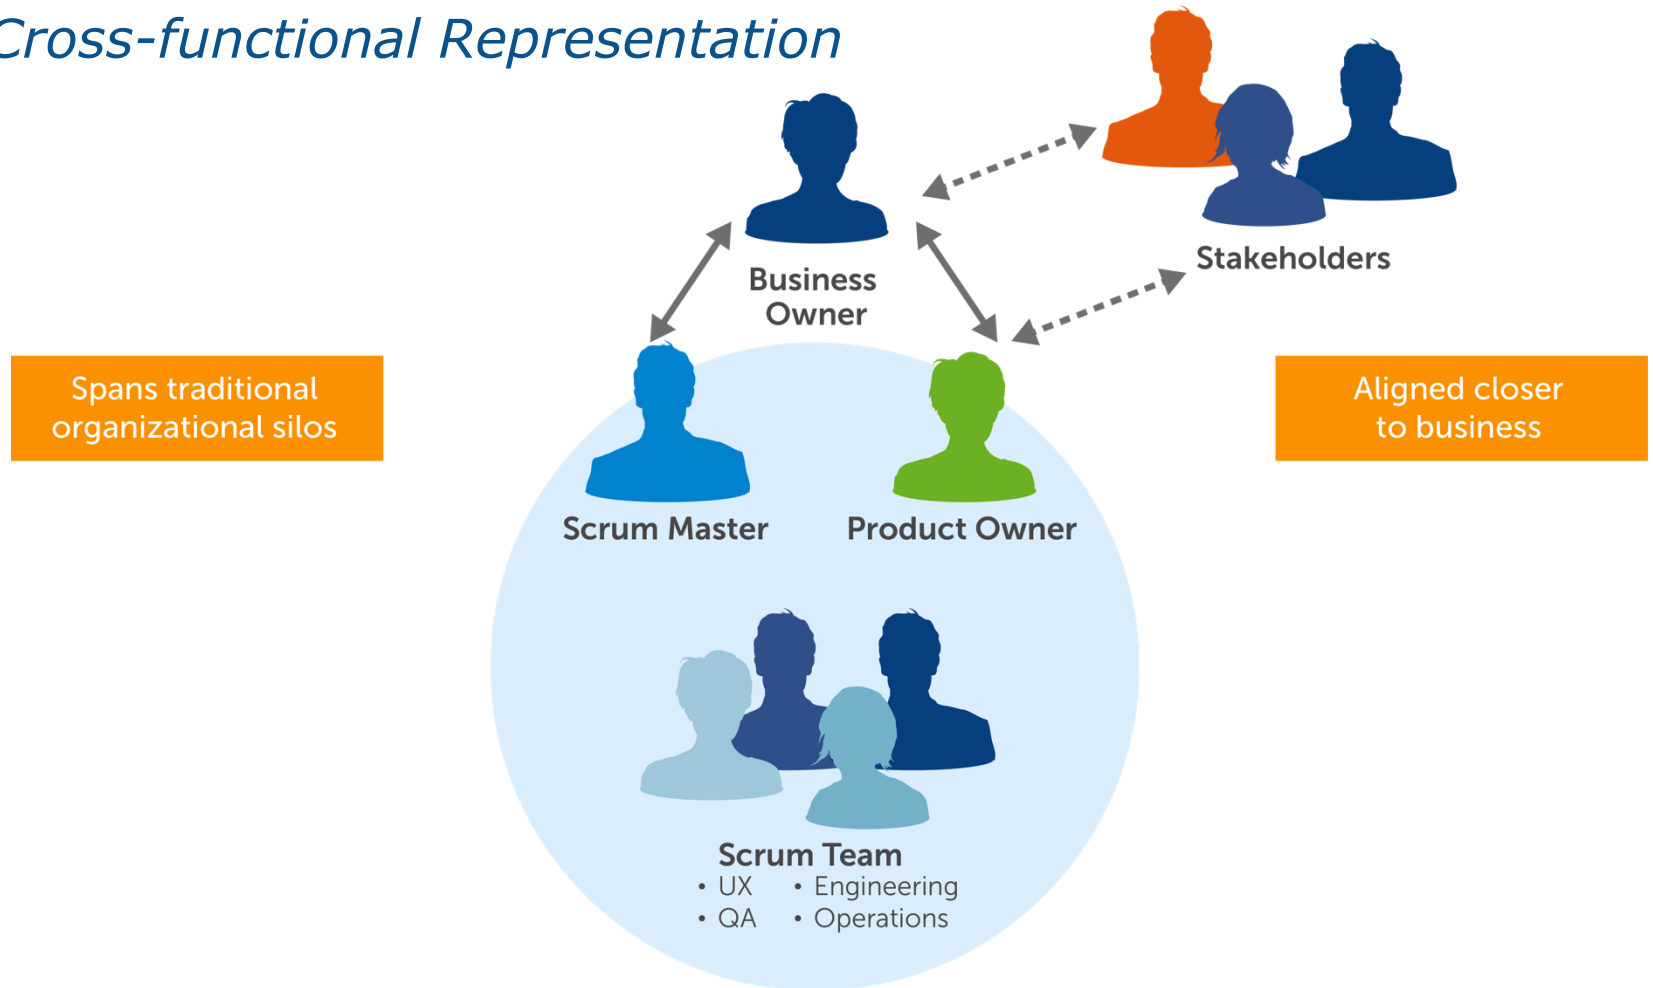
Cross-functional Representation

Stakeholders

Business Owner

Spans traditional organizational silos

Aligned closer to business

Scrum Master

Product Owner

Scrum Team
• UX
• QA
• Engineering
• Operations